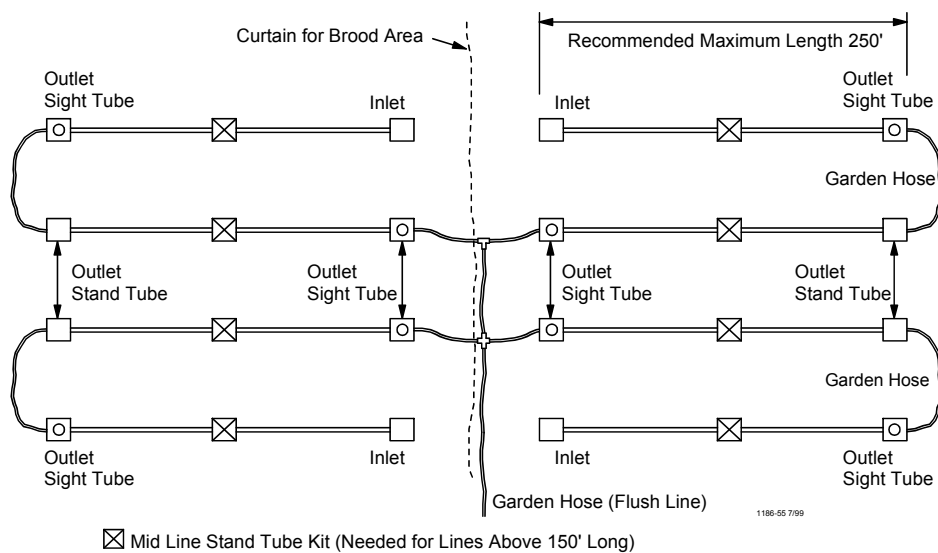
Curtain for Brood Area

Recommended Maximum Length 250'

Outlet Sight Tube

Inlet

Inlet

Outlet Sight Tube

Garden Hose

Outlet Stand Tube

Outlet Sight Tube

Outlet Sight Tube

Outlet Stand Tube

Garden Hose

Outlet Sight Tube

Inlet

Inlet

Outlet Sight Tube

Garden Hose (Flush Line)

1186-55 7/99

☒ Mid Line Stand Tube Kit (Needed for Lines Above 150' Long)